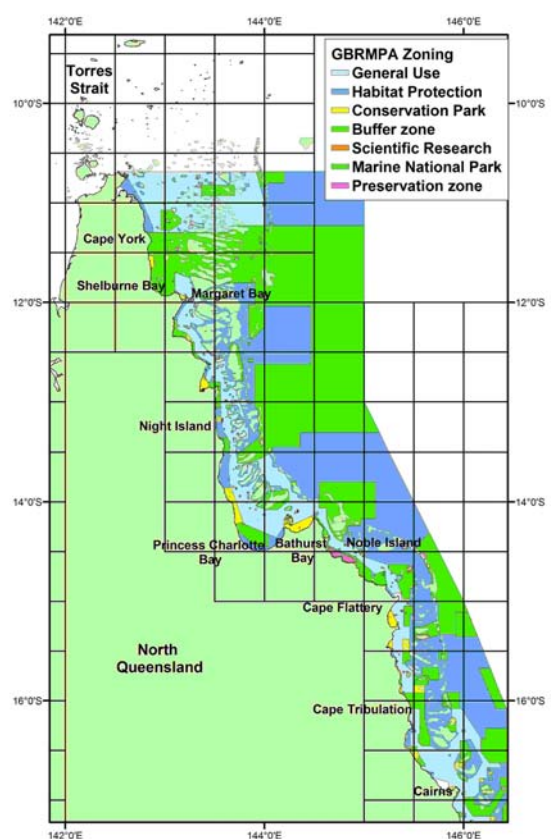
142°0'E
144°0'E
146°0'E

GBRMPA Zoning
General Use
Habitat Protection
Conservation Park
Buffer zone
Scientific Research
Marine National Park
Preservation zone

Torres Strait
10°0'S
10°0'S
Cape York
Shelburne Bay
Margaret Bay
12°0'S
12°0'S
Night Island
14°0'S
14°0'S
Princess Charlotte Bay
Bathurst Bay
Noble Island
Cape Flattery
North Queensland
16°0'S
16°0'S
Cape Tribulation
Cairns

142°0'E
144°0'E
146°0'E